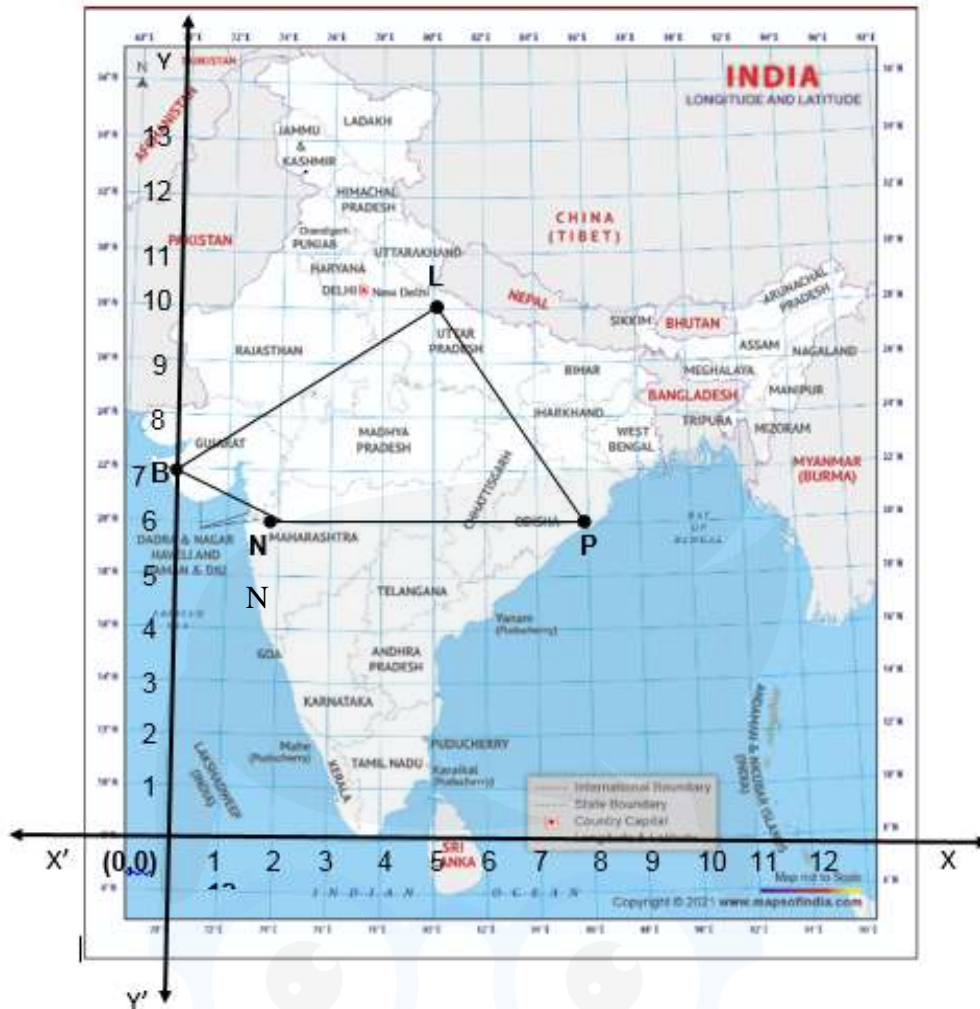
INDIA
LONGITUDE AND LATITUDE

Y
N
AFGHANISTAN
PAKISTAN
13
12
11
10
9
8
7 B
6
5
4
3
2
1
JAMMU & KASHMIR
LADAKH
HIMACHAL PRADESH
Chandigarh
PUNJAB
HARYANA
DELHI New Delhi
UTTARAKHAND
L
CHINA (TIBET)
NEPAL
SIKKIM
BHUTAN
ARUNACHAL PRADESH
ASSAM
NAGALAND
MEGHALAYA
MANIPUR
BANGLADESH
TRIPURA
MIZORAM
MYANMAR (BURMA)
RAJASTHAN
UTTAR PRADESH
BIHAR
JHARKHAND
WEST BENGAL
GUJARAT
MADHYA PRADESH
CHHATTISGARH
ODISHA
P
N
MAHARASHTRA
DADRA & NAGAR HAVELI AND DAMAN & DIU
N
TELANGANA
Yanam (Puducherry)
GOA
ANDHRA PRADESH
KARNATAKA
LAKSHADWEEP (INDIA)
Mahe (Puducherry)
KERALA
TAMIL NADU
PUDUCHERRY
Karaikal (Puducherry)
ANDAMAN & NICOBAR ISLANDS (INDIA)
International Boundary
State Boundary
Country Capital
SRI LANKA
X'
(0,0)
1
2
3
4
5
6
7
8
9
10
11
12
X
INDIAN OCEAN
Map not to Scale
Copyright © 2021 www.mapsofindia.com
Y'